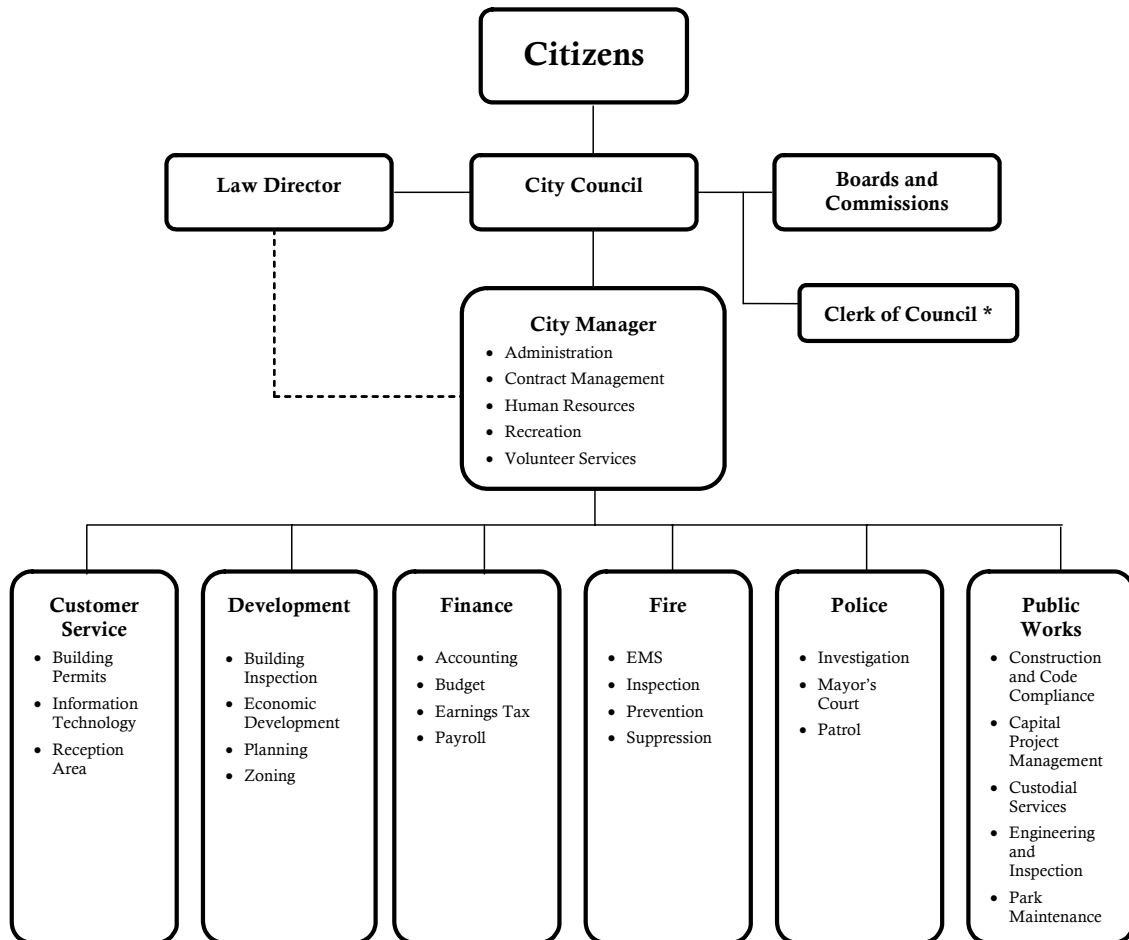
Citizens

Law Director

City Council

Boards and Commissions

Clerk of Council *

City Manager
- Administration
- Contract Management
- Human Resources
- Recreation
- Volunteer Services

Customer Service
- Building Permits
- Information Technology
- Reception Area

Development
- Building Inspection
- Economic Development
- Planning
- Zoning

Finance
- Accounting
- Budget
- Earnings Tax
- Payroll

Fire
- EMS
- Inspection
- Prevention
- Suppression

Police
- Investigation
- Mayor's Court
- Patrol

Public Works
- Construction and Code Compliance
- Capital Project Management
- Custodial Services
- Engineering and Inspection
- Park Maintenance